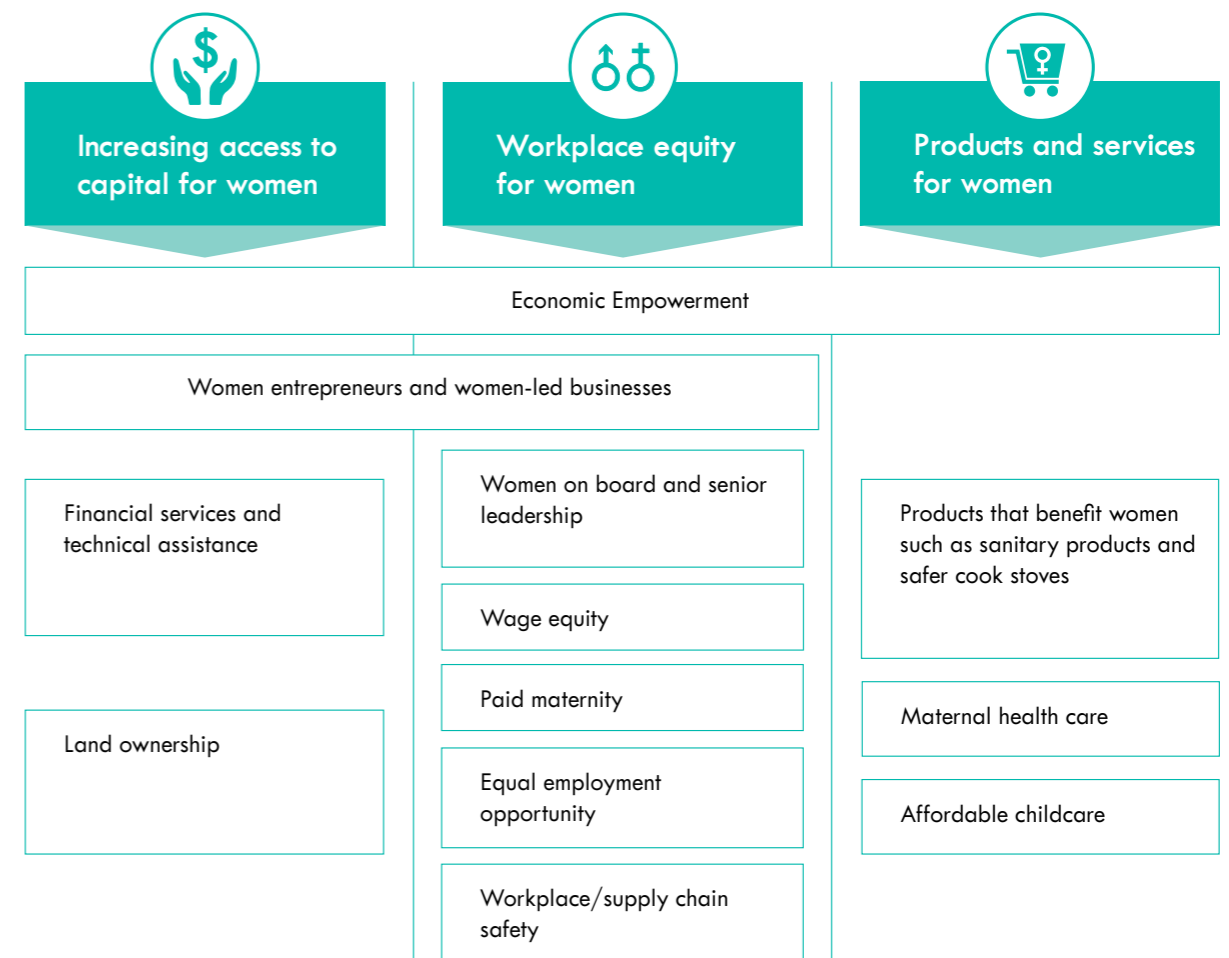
Increasing access to capital for women

Workplace equity for women

Products and services for women

Economic Empowerment

Women entrepreneurs and women-led businesses

Financial services and technical assistance

Land ownership

Women on board and senior leadership

Wage equity

Paid maternity

Equal employment opportunity

Workplace/supply chain safety

Products that benefit women such as sanitary products and safer cook stoves

Maternal health care

Affordable childcare